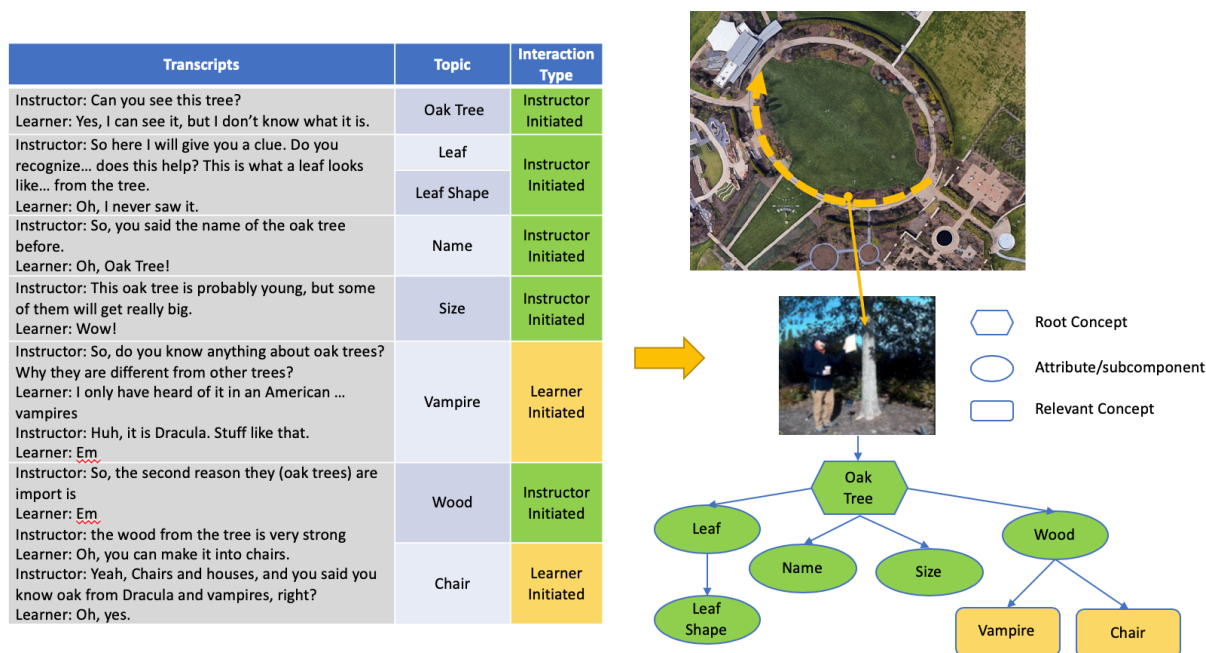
| Transcripts | Topic | Interaction Type |
|---|---|---|
| Instructor: Can you see this tree? Learner: Yes, I can see it, but I don't know what it is. | Oak Tree | Instructor Initiated |
| Instructor: So here I will give you a clue. Do you recognize… does this help? This is what a leaf looks like… from the tree. Learner: Oh, I never saw it. | Leaf<br>Leaf Shape | Instructor Initiated |
| Instructor: So, you said the name of the oak tree before. Learner: Oh, Oak Tree! | Name | Instructor Initiated |
| Instructor: This oak tree is probably young, but some of them will get really big. Learner: Wow! | Size | Instructor Initiated |
| Instructor: So, do you know anything about oak trees? Why they are different from other trees? Learner: I only have heard of it in an American … vampires Instructor: Huh, it is Dracula. Stuff like that. Learner: Em | Vampire | Learner Initiated |
| Instructor: So, the second reason they (oak trees) are import is Learner: Em Instructor: the wood from the tree is very strong | Wood | Instructor Initiated |
| Learner: Oh, you can make it into chairs. Instructor: Yeah, Chairs and houses, and you said you know oak from Dracula and vampires, right? Learner: Oh, yes. | Chair | Learner Initiated |

Root Concept
Attribute/subcomponent
Relevant Concept

Oak Tree
Leaf
Leaf Shape
Name
Size
Wood
Vampire
Chair